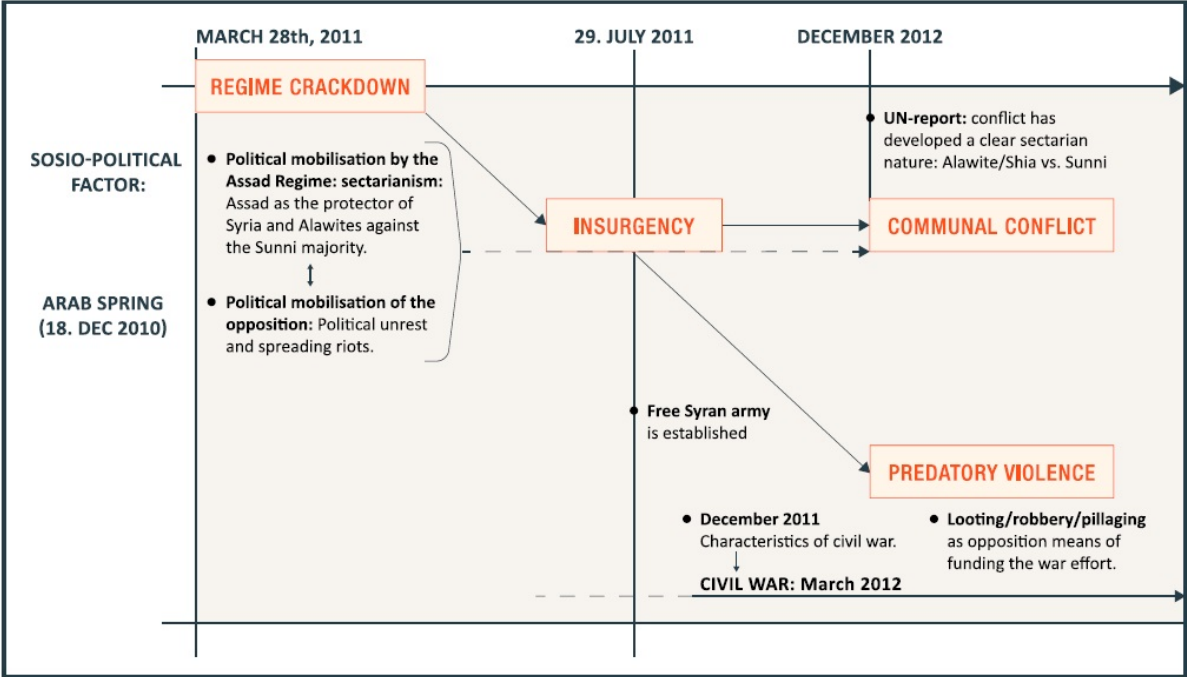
MARCH 28th, 2011

29. JULY 2011

DECEMBER 2012

REGIME CRACKDOWN

UN-report: conflict has developed a clear sectarian nature: Alawite/Shia vs. Sunni

SOSIO-POLITICAL FACTOR:

Political mobilisation by the Assad Regime: sectarianism: Assad as the protector of Syria and Alawites against the Sunni majority.

INSURGENCY

COMMUNAL CONFLICT

ARAB SPRING (18. DEC 2010)

Political mobilisation of the opposition: Political unrest and spreading riots.

Free Syran army is established

PREDATORY VIOLENCE

December 2011 Characteristics of civil war.

CIVIL WAR: March 2012

Looting/robbery/pillaging as opposition means of funding the war effort.